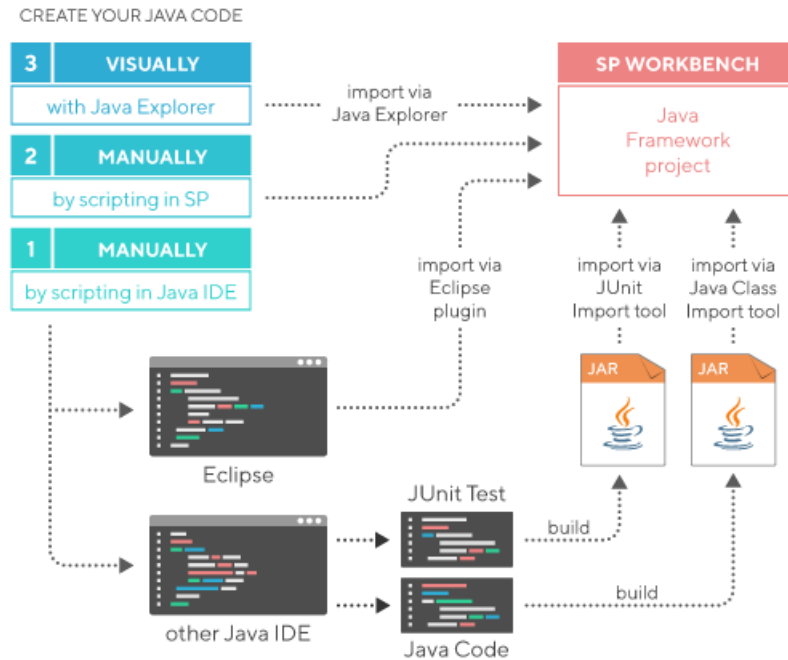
CREATE YOUR JAVA CODE

3 VISUALLY
with Java Explorer

2 MANUALLY
by scripting in SP

1 MANUALLY
by scripting in Java IDE

import via Java Explorer

SP WORKBENCH
Java Framework project

import via Eclipse plugin

import via JUnit Import tool

import via Java Class Import tool

JAR

JAR

Eclipse

JUnit Test

build

build

other Java IDE

Java Code